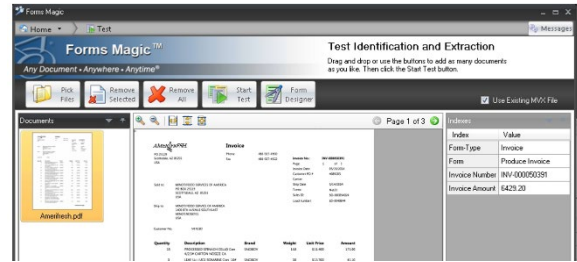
Forms Magic

Home

Test

Messages

Forms Magic™

Any Document • Anywhere • Anytime®

Test Identification and Extraction

Drag and drop or use the buttons to add as many documents as you like. Then click the Start Test button.

Pick Files

Remove Selected

Remove All

Start Test

Form Designer

Use Existing MVX File

Documents

Amerifresh.pdf

Page 1 of 3

Invoice

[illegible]

Indexes

| Index | Value |
|---|---|
| Form-Type | Invoice |
| Form | Produce Invoice |
| Invoice Number | INV-000050391 |
| Invoice Amount | 6429.20 |